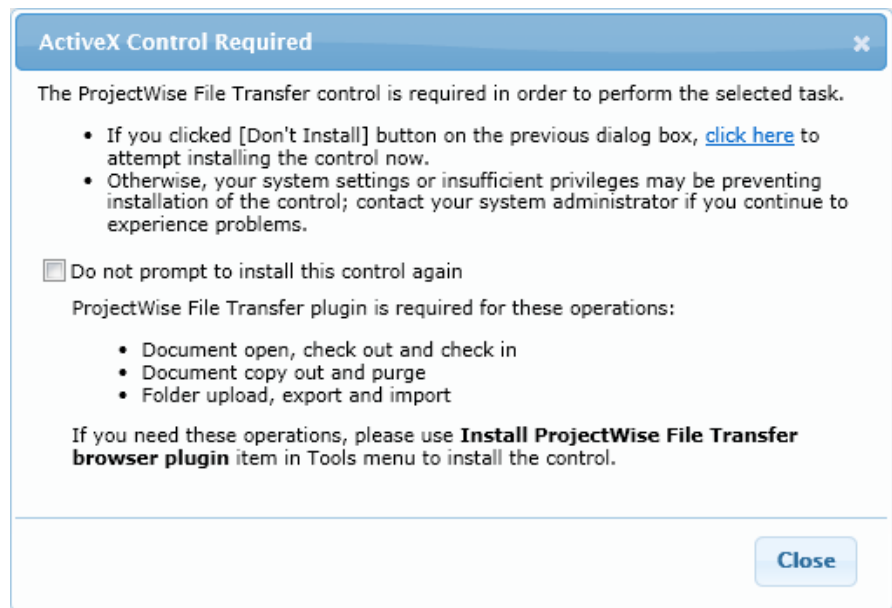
ActiveX Control Required

×

The ProjectWise File Transfer control is required in order to perform the selected task.

- If you clicked [Don't Install] button on the previous dialog box, click here to attempt installing the control now.
- Otherwise, your system settings or insufficient privileges may be preventing installation of the control; contact your system administrator if you continue to experience problems.

Do not prompt to install this control again

ProjectWise File Transfer plugin is required for these operations:

- Document open, check out and check in
- Document copy out and purge
- Folder upload, export and import

If you need these operations, please use **Install ProjectWise File Transfer browser plugin** item in Tools menu to install the control.

Close